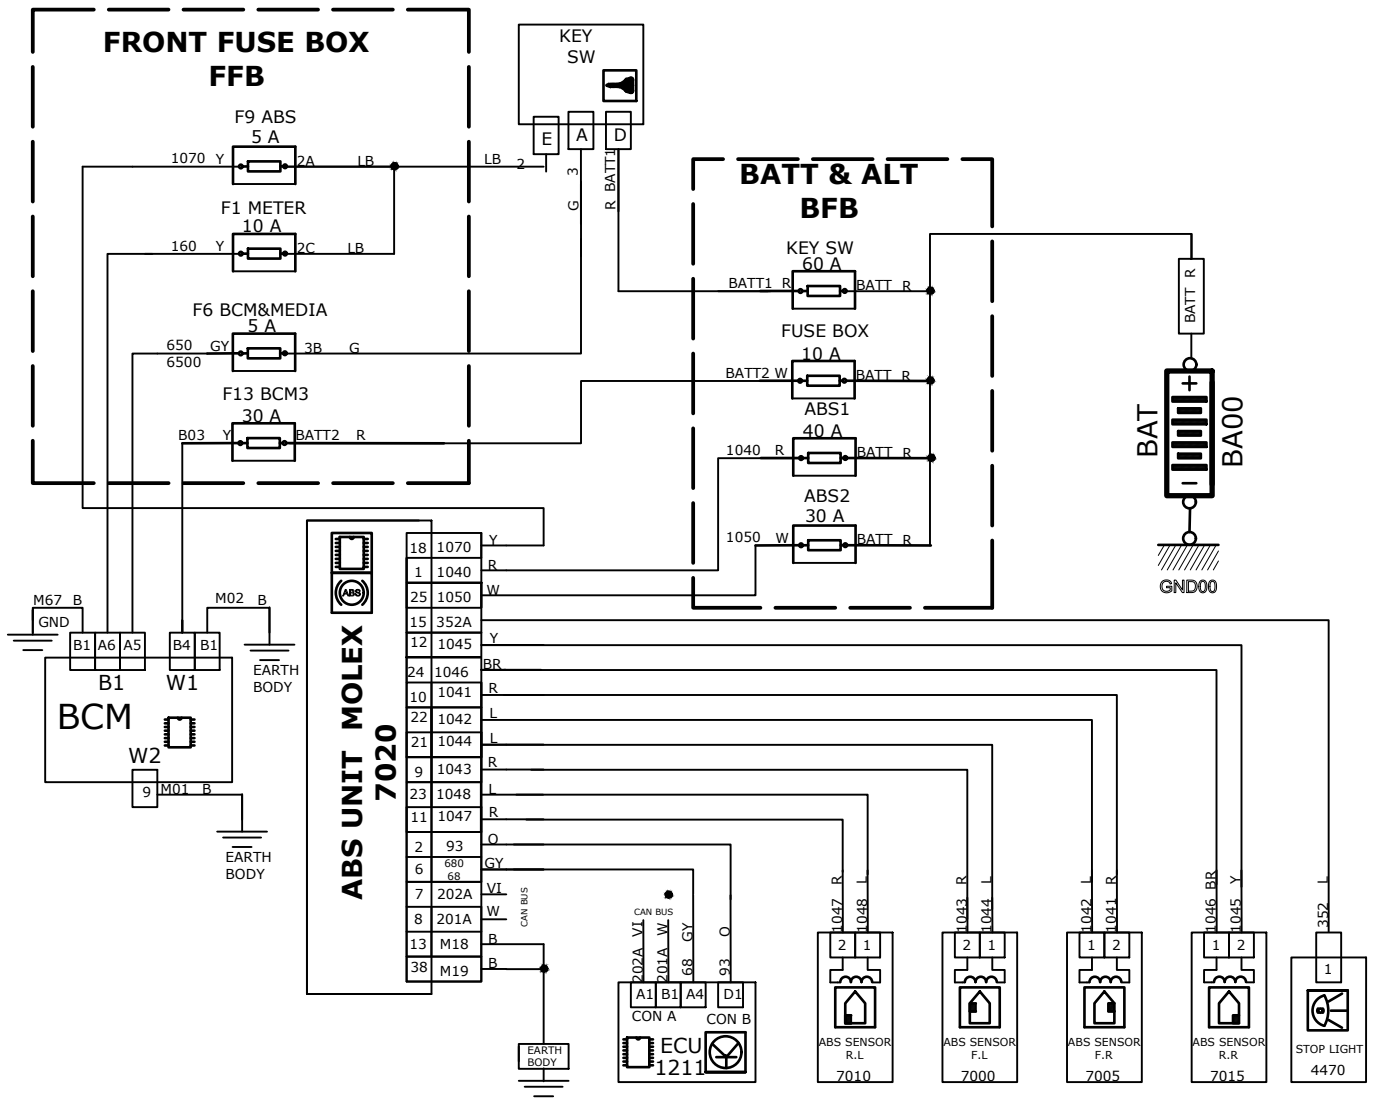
FRONT FUSE BOX
FFB

F9 ABS
5 A
1070 Y 2A LB

F1 METER
10 A
160 Y 2C LB

F6 BCM&MEDIA
5 A
650 6500 GY 3B G

F13 BCM3
30 A
B03 Y BATT2 R

KEY SW
E A D
LB 2 3 G BATT1 R

BATT & ALT
BFB

KEY SW
60 A
BATT1 R BATT R

FUSE BOX
10 A
BATT2 W BATT R

ABS1
40 A
1040 R BATT R

ABS2
30 A
1050 W BATT R

BATT R
BAT BA00
+
-
GND00

M67 B
GND
B1 A6 A5 B4 B1
M02 B
EARTH BODY
B1 W1
BCM
W2
9 M01 B
EARTH BODY

ABS UNIT MOLEX 7020

| 18 | 1070 | Y |
|---|---|---|
| 1 | 1040 | R |
| 25 | 1050 | W |
| 15 | 352A | |
| 12 | 1045 | Y |
| 24 | 1046 | BR |
| 10 | 1041 | R |
| 22 | 1042 | L |
| 21 | 1044 | L |
| 9 | 1043 | R |
| 23 | 1048 | L |
| 11 | 1047 | R |
| 2 | 93 | O |
| 6 | 680 68 | GY |
| 7 | 202A | VI |
| 8 | 201A | W |
| 13 | M18 | B |
| 38 | M19 | B |

CAN BUS
CAN BUS
EARTH BODY

202A VI 201A W 68 GY 93 O
A1 B1 A4 D1
CON A CON B
ECU 1211

1047 R 1048 L
2 1
ABS SENSOR R.L
7010

1043 R 1044 L
2 1
ABS SENSOR F.L
7000

1042 L 1041 R
1 2
ABS SENSOR F.R
7005

1046 BR 1045 Y
1 2
ABS SENSOR R.R
7015

352 L
1
STOP LIGHT
4470